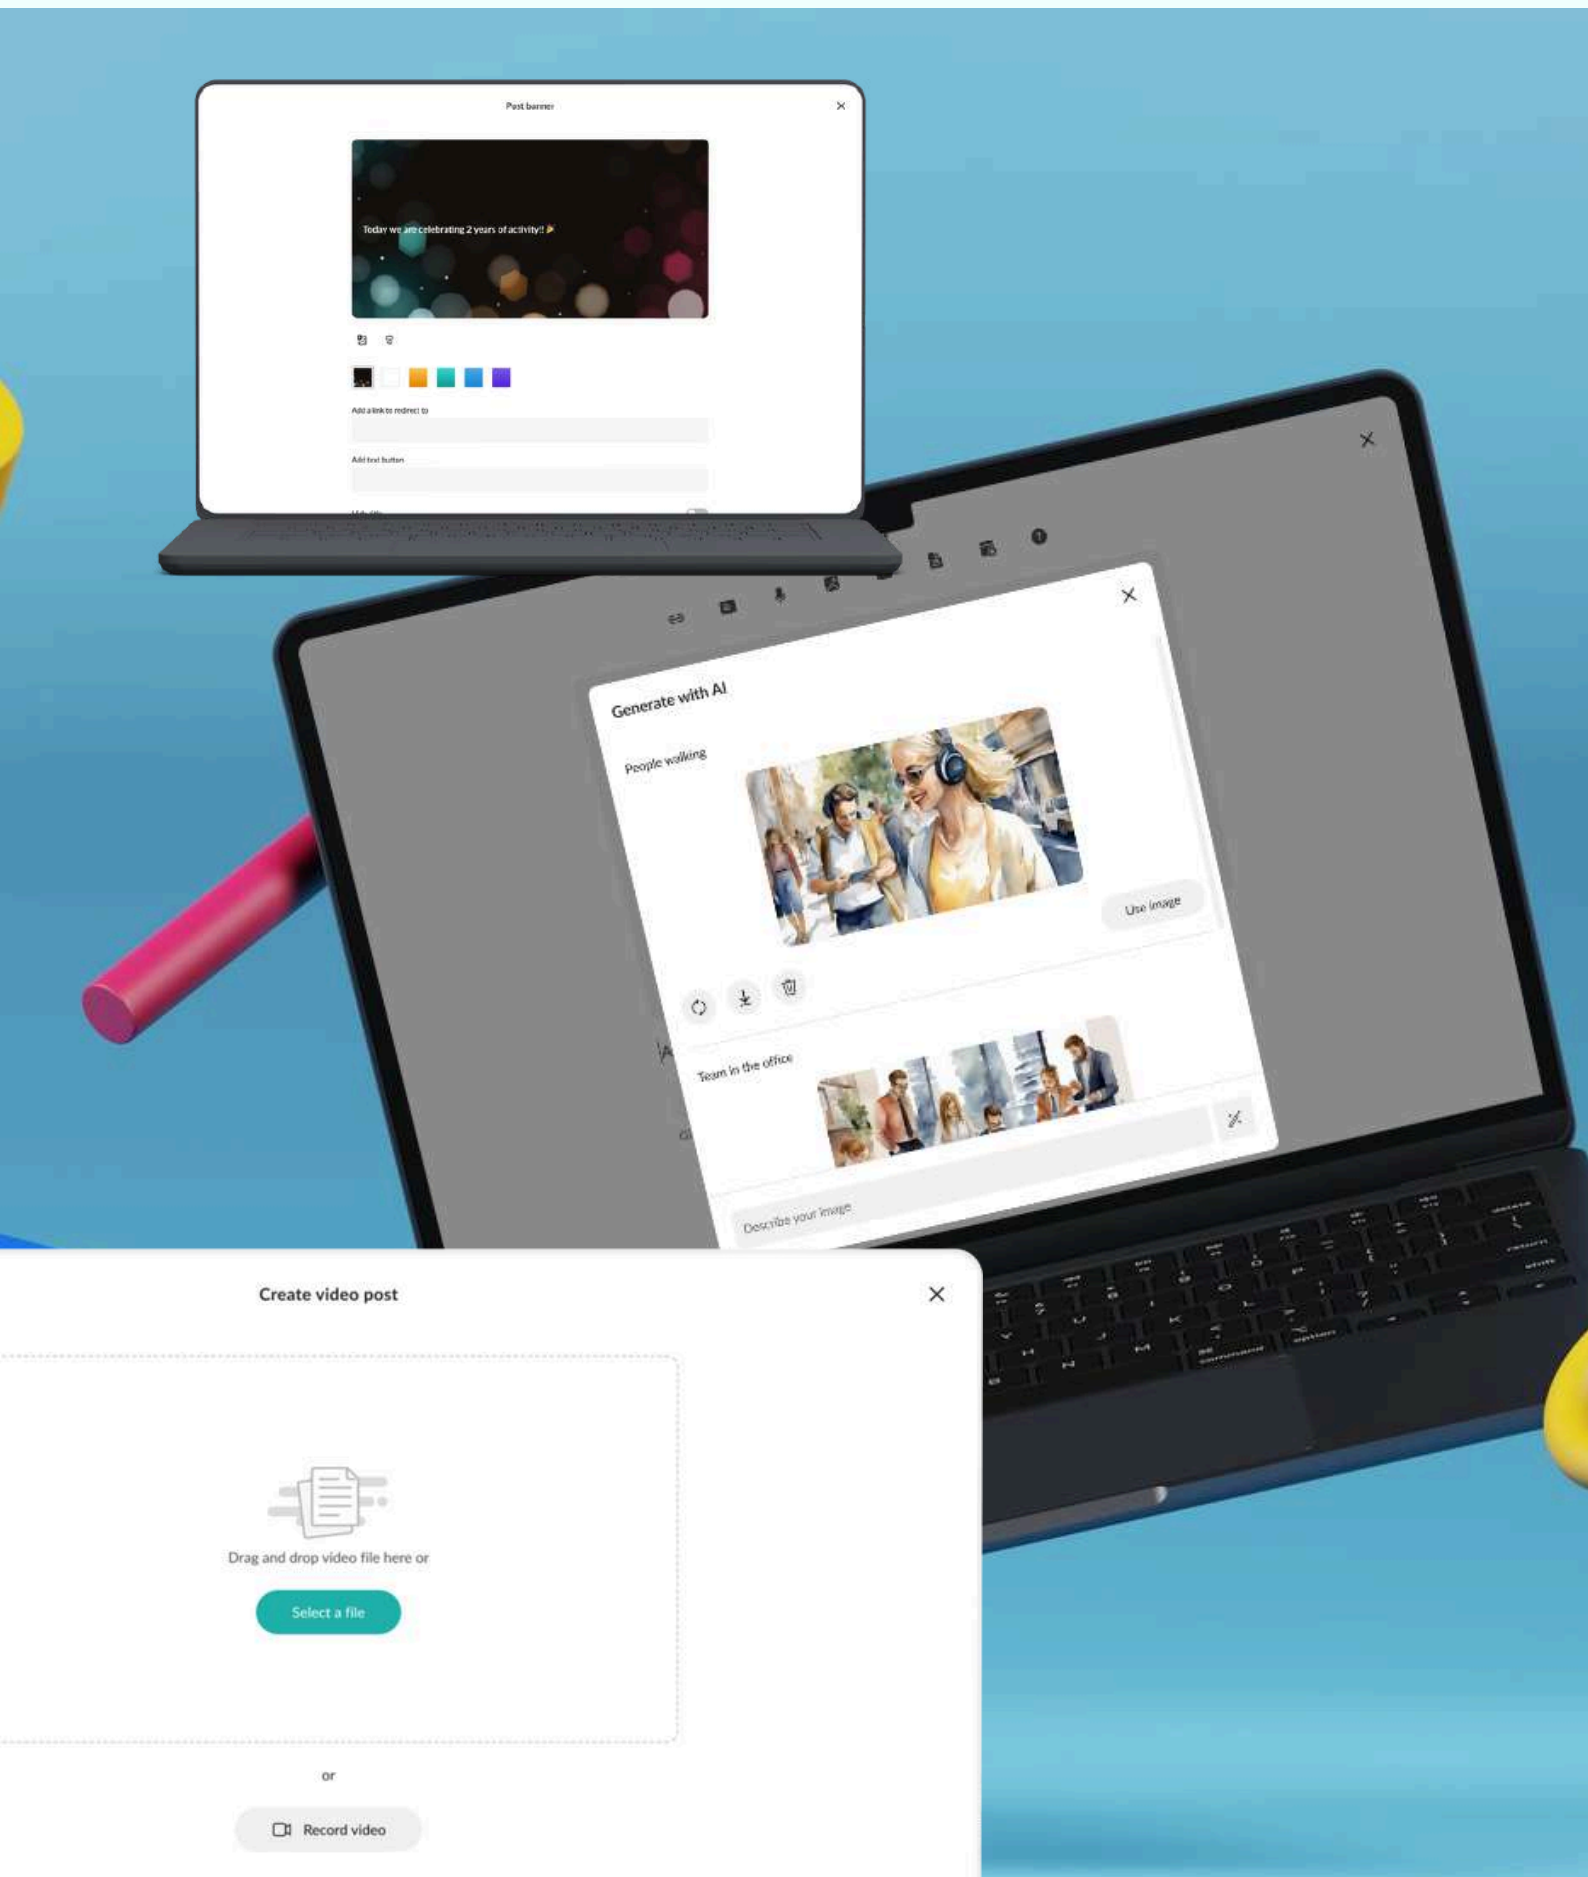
Post banner

Today we are celebrating 2 years of activity!! 🎉

Add a link to redirect to

Add text button

Generate with AI

People walking

Use image

Team in the office

Describe your image

Create video post

Drag and drop video file here or

Select a file

or

Record video